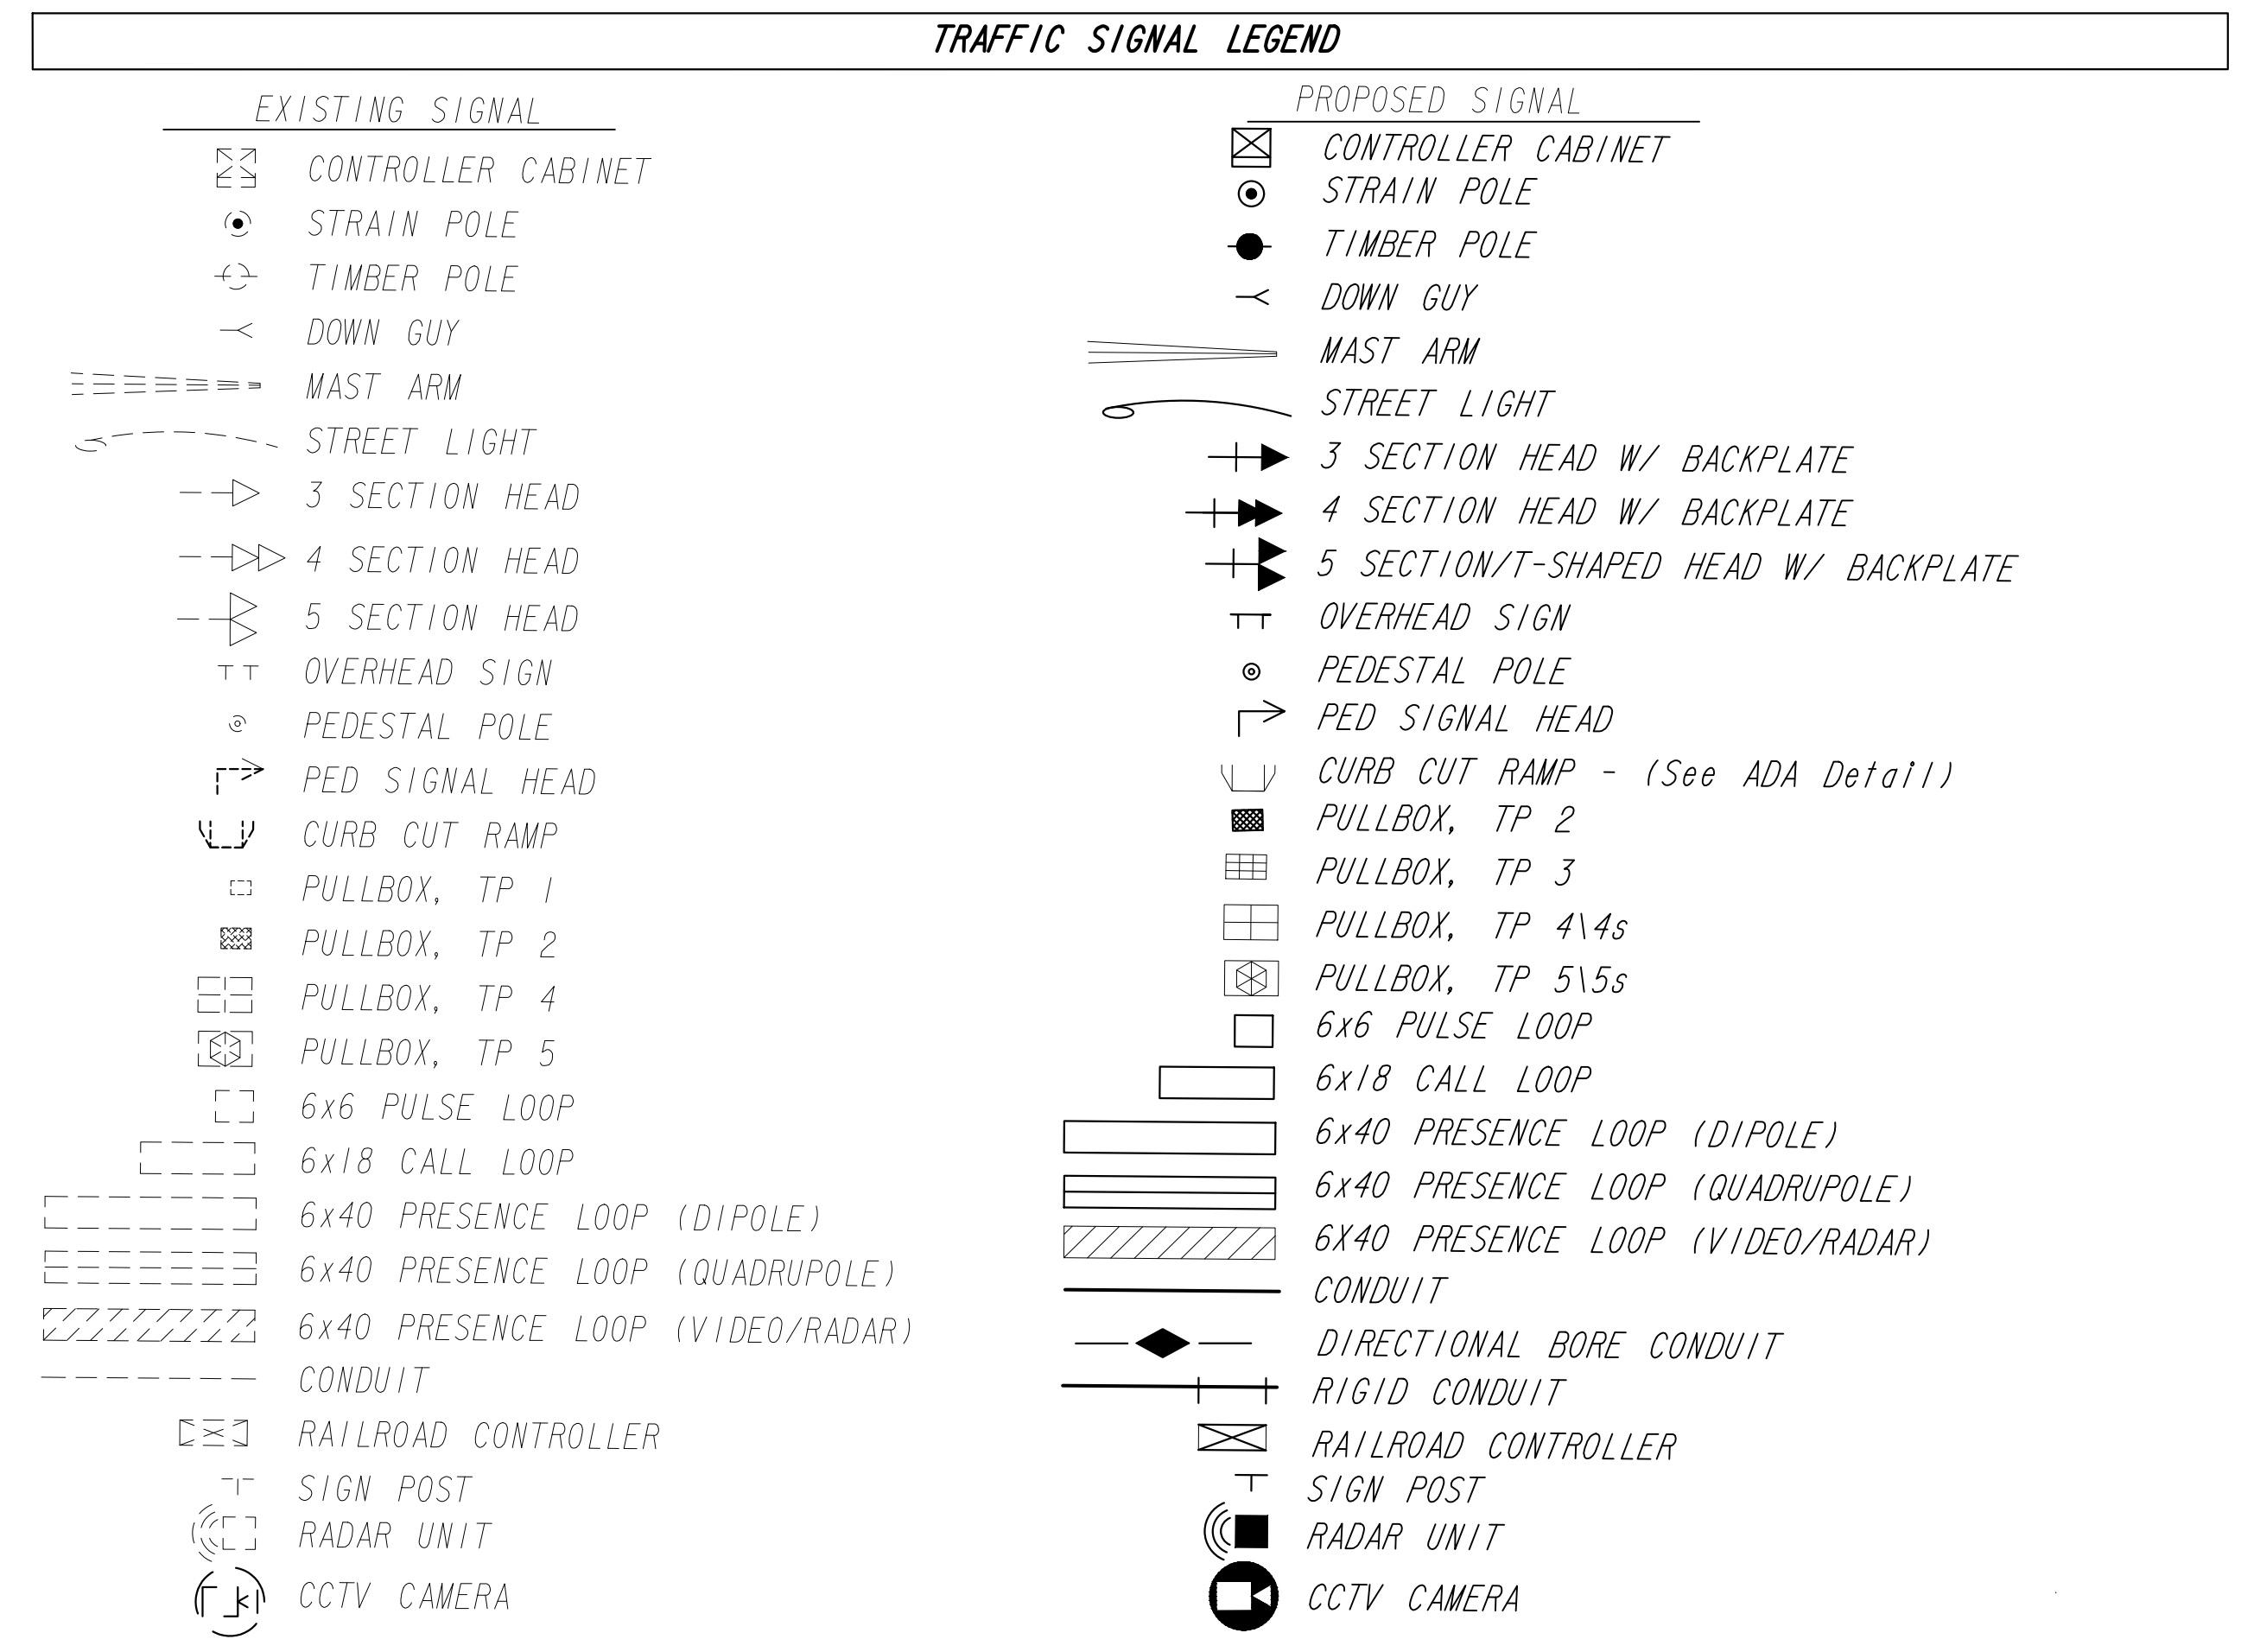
TRAFFIC SIGNAL LEGEND

EXISTING SIGNAL

CONTROLLER CABINET
STRAIN POLE
TIMBER POLE
DOWN GUY
MAST ARM
STREET LIGHT
3 SECTION HEAD
4 SECTION HEAD
5 SECTION HEAD
OVERHEAD SIGN
PEDESTAL POLE
PED SIGNAL HEAD
CURB CUT RAMP
PULLBOX, TP 1
PULLBOX, TP 2
PULLBOX, TP 4
PULLBOX, TP 5
6x6 PULSE LOOP
6x18 CALL LOOP
6x40 PRESENCE LOOP (DIPOLE)
6x40 PRESENCE LOOP (QUADRUPOLE)
6x40 PRESENCE LOOP (VIDEO/RADAR)
CONDUIT
RAILROAD CONTROLLER
SIGN POST
RADAR UNIT
CCTV CAMERA

PROPOSED SIGNAL

CONTROLLER CABINET
STRAIN POLE
TIMBER POLE
DOWN GUY
MAST ARM
STREET LIGHT
3 SECTION HEAD W/ BACKPLATE
4 SECTION HEAD W/ BACKPLATE
5 SECTION/T-SHAPED HEAD W/ BACKPLATE
OVERHEAD SIGN
PEDESTAL POLE
PED SIGNAL HEAD
CURB CUT RAMP - (See ADA Detail)
PULLBOX, TP 2
PULLBOX, TP 3
PULLBOX, TP 4\4s
PULLBOX, TP 5\5s
6x6 PULSE LOOP
6x18 CALL LOOP
6x40 PRESENCE LOOP (DIPOLE)
6x40 PRESENCE LOOP (QUADRUPOLE)
6X40 PRESENCE LOOP (VIDEO/RADAR)
CONDUIT
DIRECTIONAL BORE CONDUIT
RIGID CONDUIT
RAILROAD CONTROLLER
SIGN POST
RADAR UNIT
CCTV CAMERA